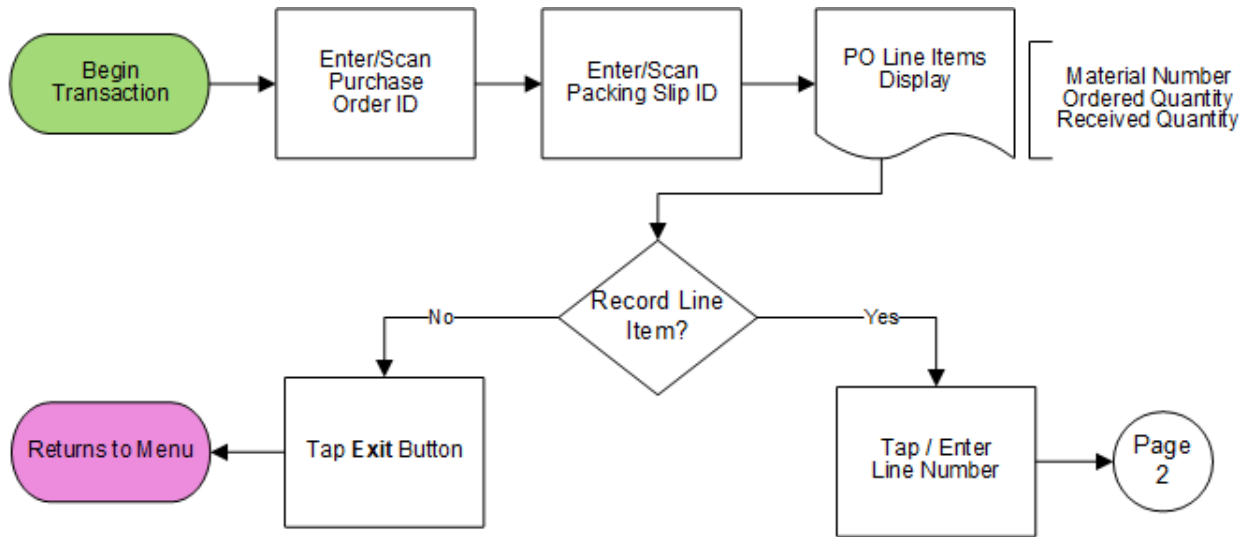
Begin Transaction

Enter/Scan Purchase Order ID

Enter/Scan Packing Slip ID

PO Line Items Display

Material Number
Ordered Quantity
Received Quantity

Record Line Item?

No

Yes

Tap **Exit** Button

Returns to Menu

Tap / Enter Line Number

Page 2